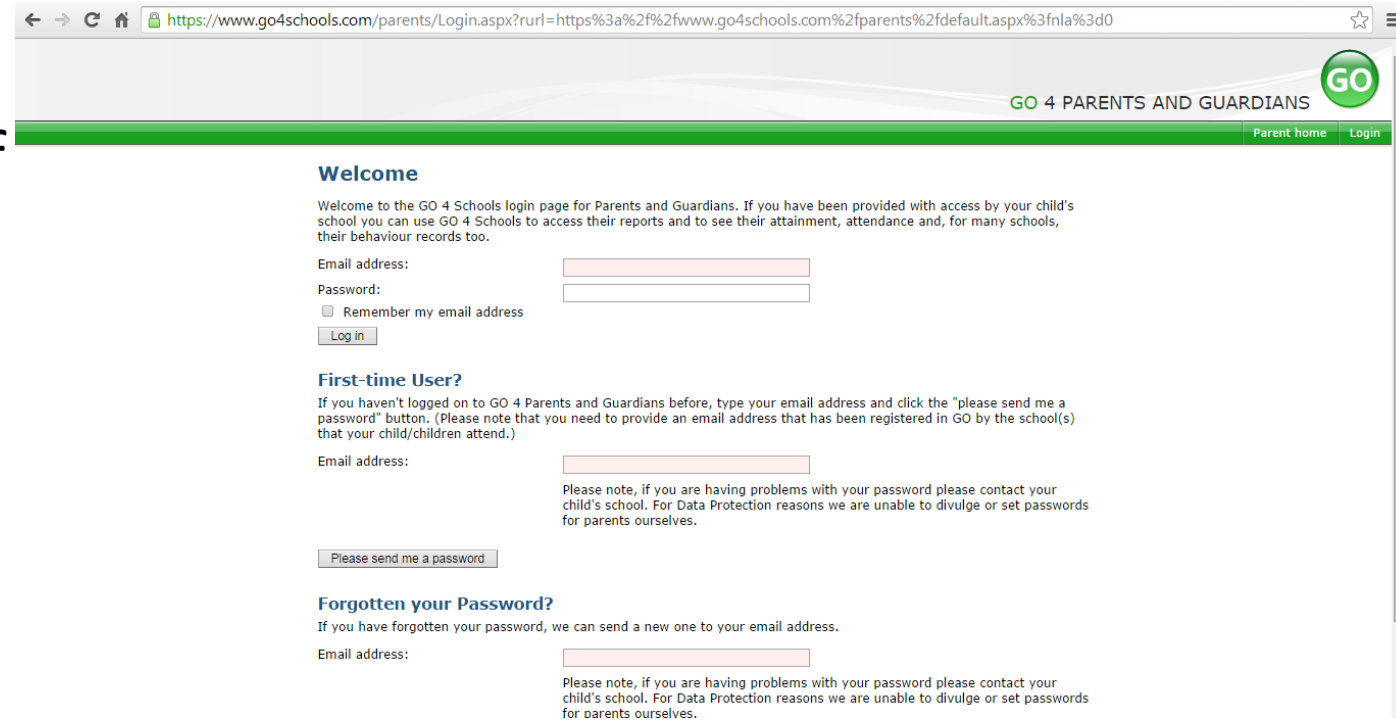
https://www.go4schools.com/parents/Login.aspx?rurl=https%3a%2f%2fwww.go4schools.com%2fparents%2fdefault.aspx%3fnla%3d0

GO

GO 4 PARENTS AND GUARDIANS

Parent home Login

Welcome

Welcome to the GO 4 Schools login page for Parents and Guardians. If you have been provided with access by your child's school you can use GO 4 Schools to access their reports and to see their attainment, attendance and, for many schools, their behaviour records too.

Email address:

Password:

Remember my email address

Log in

First-time User?

If you haven't logged on to GO 4 Parents and Guardians before, type your email address and click the "please send me a password" button. (Please note that you need to provide an email address that has been registered in GO by the school(s) that your child/children attend.)

Email address:

Please note, if you are having problems with your password please contact your child's school. For Data Protection reasons we are unable to divulge or set passwords for parents ourselves.

Please send me a password

Forgotten your Password?

If you have forgotten your password, we can send a new one to your email address.

Email address:

Please note, if you are having problems with your password please contact your child's school. For Data Protection reasons we are unable to divulge or set passwords for parents ourselves.